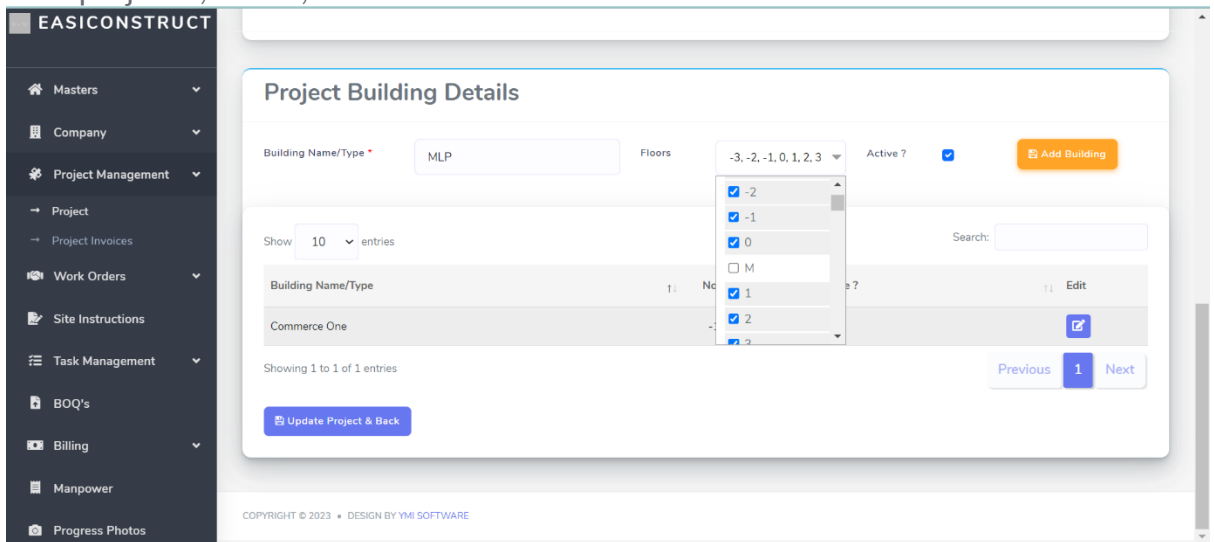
EASICONSTRUCT

Masters
Company
Project Management
→ Project
→ Project Invoices
Work Orders
Site Instructions
Task Management
BOQ's
Billing
Manpower
Progress Photos

Project Building Details

Building Name/Type * MLP Floors -3, -2, -1, 0, 1, 2, 3 Active ? Add Building

-2
-1
0
M
1
2
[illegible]

Show 10 entries Search:

| Building Name/Type | No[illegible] | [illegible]e ? | Edit |
|---|---|---|---|
| Commerce One | -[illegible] | | |

Showing 1 to 1 of 1 entries

Previous 1 Next

Update Project & Back

COPYRIGHT © 2023 • DESIGN BY YMI SOFTWARE